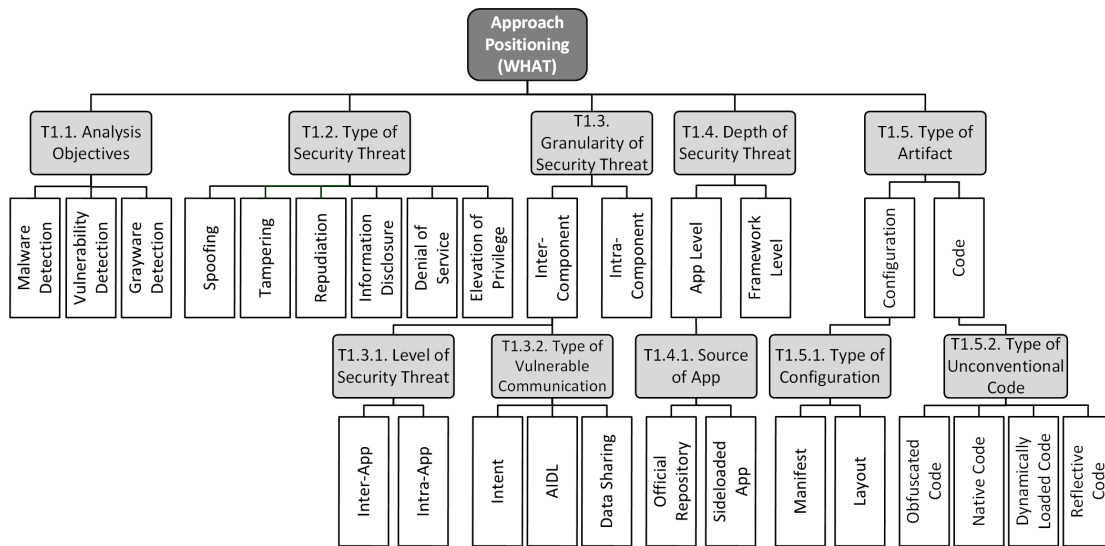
Approach Positioning (WHAT)

T1.1. Analysis Objectives

Malware Detection

Vulnerability Detection

Grayware Detection

T1.2. Type of Security Threat

Spoofing

Tampering

Repudiation

Information Disclosure

Denial of Service

Elevation of Privilege

T1.3. Granularity of Security Threat

Inter-Component

Intra-Component

T1.3.1. Level of Security Threat

Inter-App

Intra-App

T1.3.2. Type of Vulnerable Communication

Intent

AIDL

Data Sharing

T1.4. Depth of Security Threat

App Level

Framework Level

T1.4.1. Source of App

Official Repository

Sideloaded App

T1.5. Type of Artifact

Configuration

Code

T1.5.1. Type of Configuration

Manifest

Layout

T1.5.2. Type of Unconventional Code

Obfuscated Code

Native Code

Dynamically Loaded Code

Reflective Code